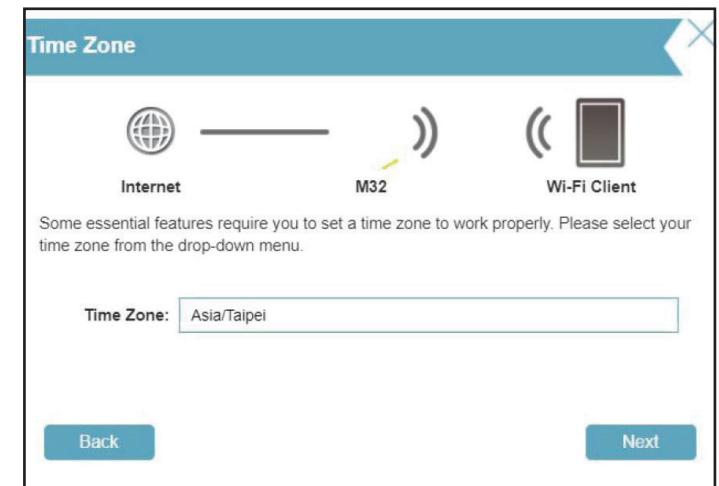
Time Zone

Internet

M32

Wi-Fi Client

Some essential features require you to set a time zone to work properly. Please select your time zone from the drop-down menu.

Time Zone: Asia/Taipei

Back

Next